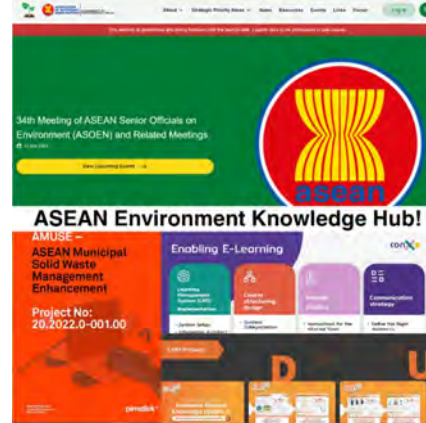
34th Meeting of ASEAN Senior Officials on Environment (ASOEN) and Related Meetings

View Upcoming Event →

ASEAN

ASEAN Environment Knowledge Hub!

AMUSE –
ASEAN Municipal Solid Waste Management Enhancement

Project No:
20.2022.0-001.00

Enabling E-Learning

Learning Management System (LMS) Implementation

Course eTeaching Design

Communication strategy

Login

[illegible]